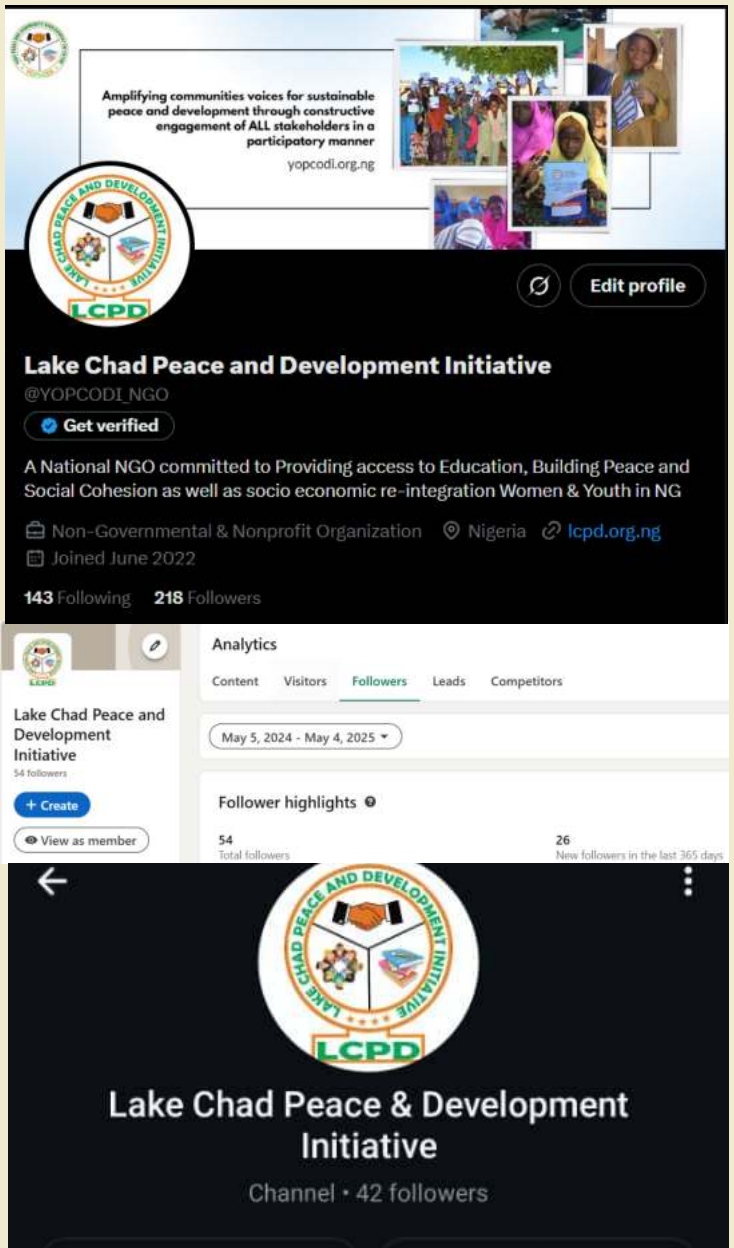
Amplifying communities voices for sustainable peace and development through constructive engagement of ALL stakeholders in a participatory manner

yopcodi.org.ng

LAKE CHAD PEACE AND DEVELOPMENT INITIATIVE
LCPD

Edit profile

Lake Chad Peace and Development Initiative
@YOPCODI_NGO

Get verified

A National NGO committed to Providing access to Education, Building Peace and Social Cohesion as well as socio economic re-integration Women & Youth in NG

Non-Governmental & Nonprofit Organization   Nigeria   lcpd.org.ng
Joined June 2022

143 Following   218 Followers

Lake Chad Peace and Development Initiative
54 followers

+ Create

View as member

Analytics

Content   Visitors   Followers   Leads   Competitors

May 5, 2024 - May 4, 2025

Follower highlights

54
Total followers

26
New followers in the last 365 days

LAKE CHAD PEACE AND DEVELOPMENT INITIATIVE
LCPD

Lake Chad Peace & Development Initiative

Channel • 42 followers